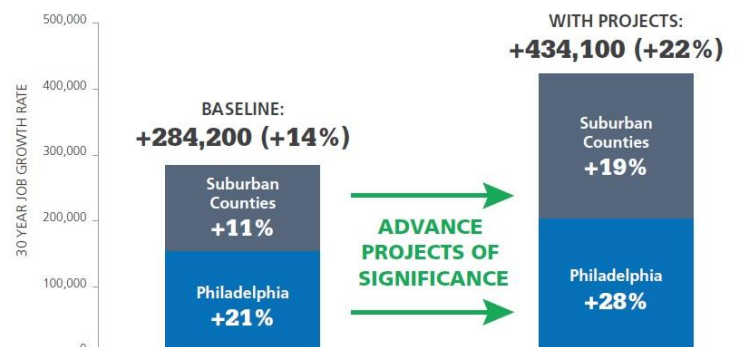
500,000
400,000
300,000
200,000
100,000
0

30 YEAR JOB GROWTH RATE

BASELINE:
+284,200 (+14%)

Suburban Counties
+11%

Philadelphia
+21%

ADVANCE PROJECTS OF SIGNIFICANCE

WITH PROJECTS:
+434,100 (+22%)

Suburban Counties
+19%

Philadelphia
+28%